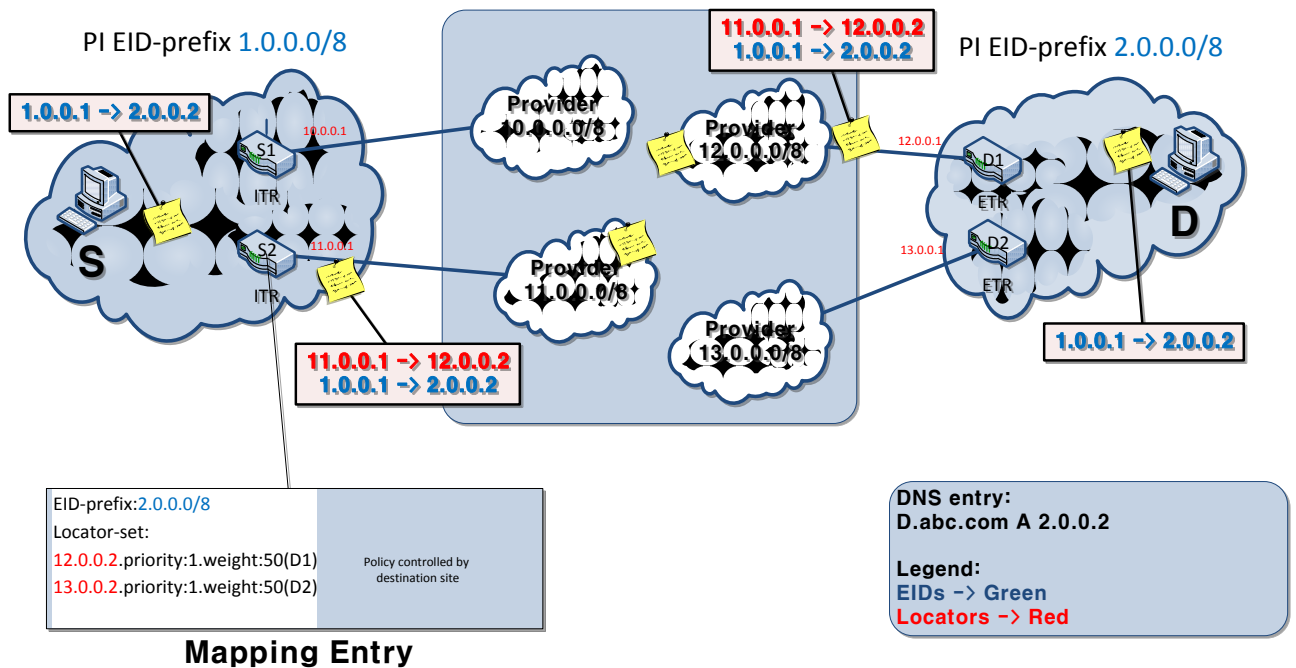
PI EID-prefix 1.0.0.0/8

1.0.0.1 -> 2.0.0.2

10.0.0.1

S1

ITR

S

S2

11.0.0.1

ITR

Provider 10.0.0.0/8

Provider 11.0.0.0/8

11.0.0.1 -> 12.0.0.2
1.0.0.1 -> 2.0.0.2

11.0.0.1 -> 12.0.0.2
1.0.0.1 -> 2.0.0.2

Provider 12.0.0.0/8

Provider 13.0.0.0/8

PI EID-prefix 2.0.0.0/8

12.0.0.1

D1

ETR

D

13.0.0.1

D2

ETR

1.0.0.1 -> 2.0.0.2

EID-prefix:2.0.0.0/8
Locator-set:
12.0.0.2.priority:1.weight:50(D1)
13.0.0.2.priority:1.weight:50(D2)

Policy controlled by destination site

Mapping Entry

DNS entry:
D.abc.com A 2.0.0.2

Legend:
EIDs -> Green
Locators -> Red